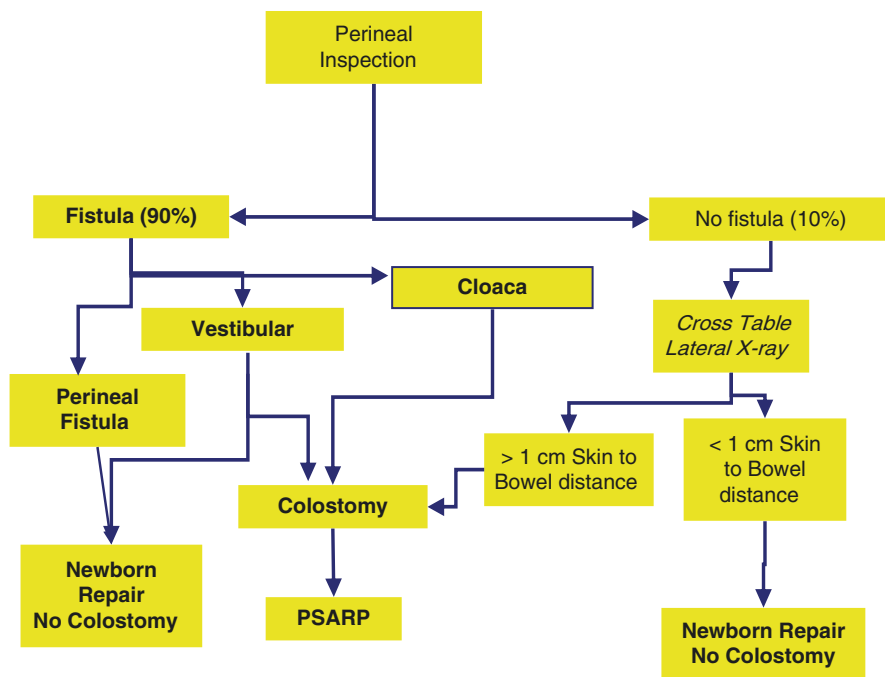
Perineal Inspection

Fistula (90%)

No fistula (10%)

Cloaca

Vestibular

Cross Table Lateral X-ray

Perineal Fistula

> 1 cm Skin to Bowel distance

< 1 cm Skin to Bowel distance

Colostomy

Newborn Repair No Colostomy

PSARP

Newborn Repair No Colostomy